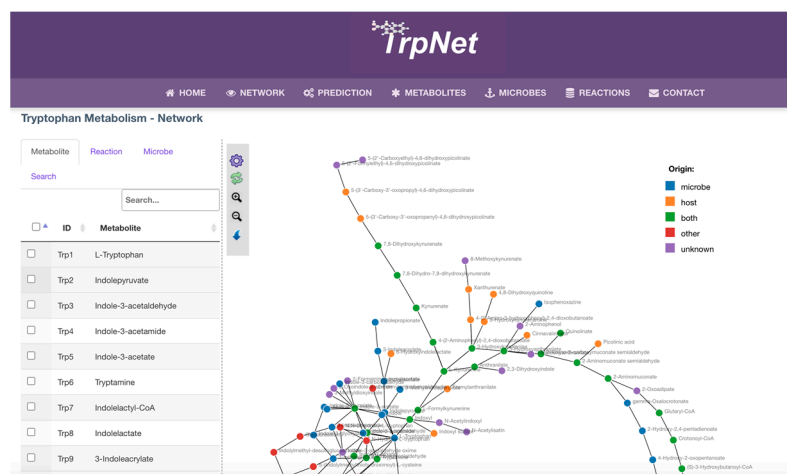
TrpNet

HOME NETWORK PREDICTION METABOLITES MICROBES REACTIONS CONTACT

Tryptophan Metabolism - Network

Metabolite Reaction Microbe

Search

Search...

| | ID | Metabolite |
|---|---|---|
| | Trp1 | L-Tryptophan |
| | Trp2 | Indolepyruvate |
| | Trp3 | Indole-3-acetaldehyde |
| | Trp4 | Indole-3-acetamide |
| | Trp5 | Indole-3-acetate |
| | Trp6 | Tryptamine |
| | Trp7 | Indolelactyl-CoA |
| | Trp8 | Indolelactate |
| | Trp9 | 3-Indoleacrylate |

Origin:
microbe
host
both
other
unknown

5-(3'-Carboxy-3'-oxopropyl)-4,6-dihydroxypicolinate
5-(3'-Carboxy-3'-oxopropenyl)-4,6-dihydroxypicolinate
7,8-Dihydroxykynurenate
8-Methoxykynurenate
7,8-Dihydro-7,8-dihydroxykynurenate
Xanthurenate
4,8-Dihydroxyquinoline
Isophenoxazine
Kynurenate
2-Aminophenol
Indolepropionate
Cinnavalininate
Quinolinate
Picolinic acid
2-Aminomuconate semialdehyde
3,3-Dihydroxyindole
2-Aminomuconate
2-Oxoadipate
Glutaryl-CoA
2-Hydroxy-2,4-pentadienoate
Crotonoyl-CoA
4-Hydroxy-2-oxopentanoate
(S)-3-Hydroxybutanoyl-CoA
Formylkynurenine
N-Acetylindoxyl
N-Acetylisatin
Indoxyl
Formylanthranilate